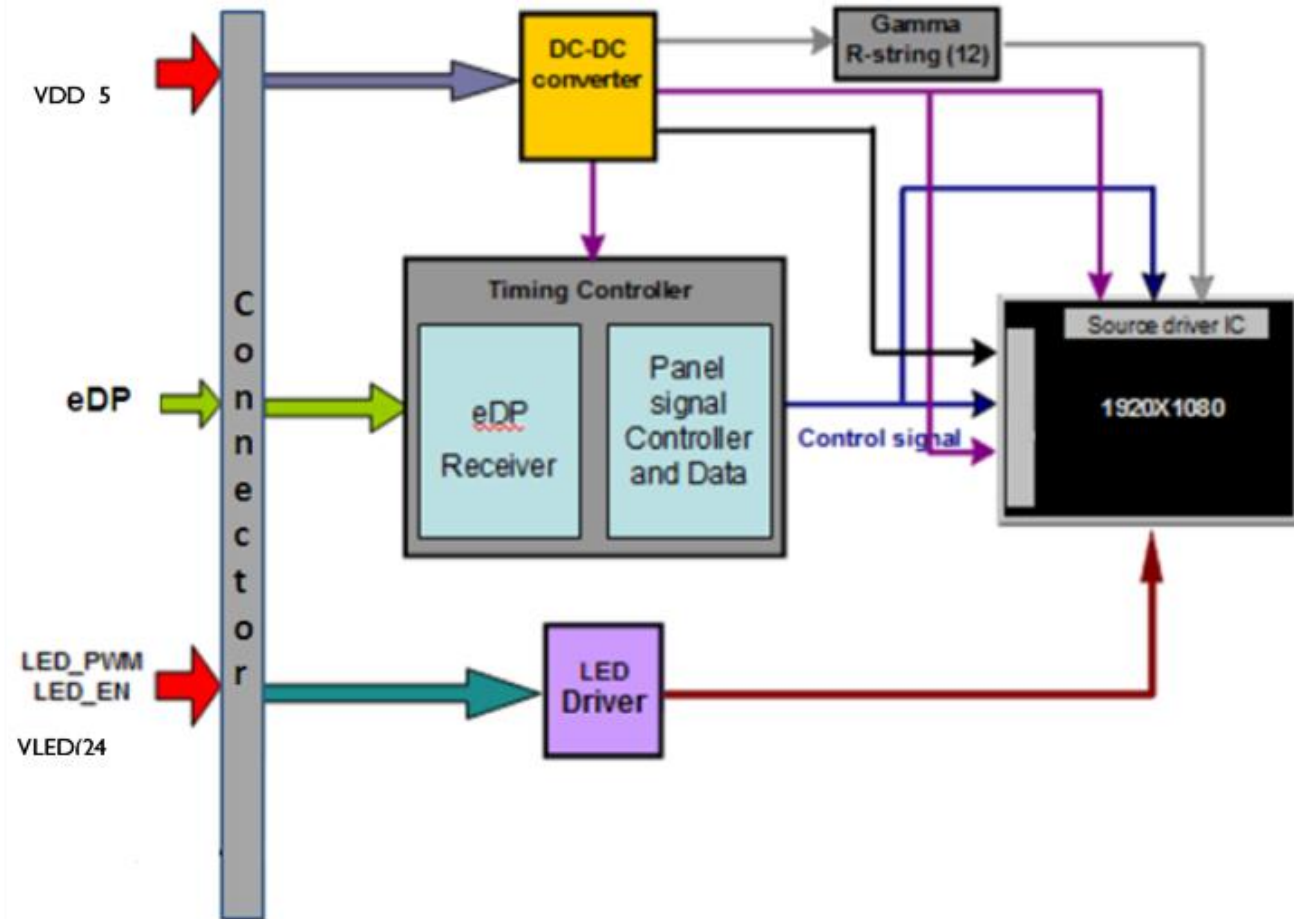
VDD 5

DC-DC converter

Gamma R-string (12)

Timing Controller

eDP Receiver

Panel signal Controller and Data

Source driver IC

1920X1080

Control signal

eDP

C o n n e c t o r

LED_PWM
LED_EN

VLED(24

LED Driver